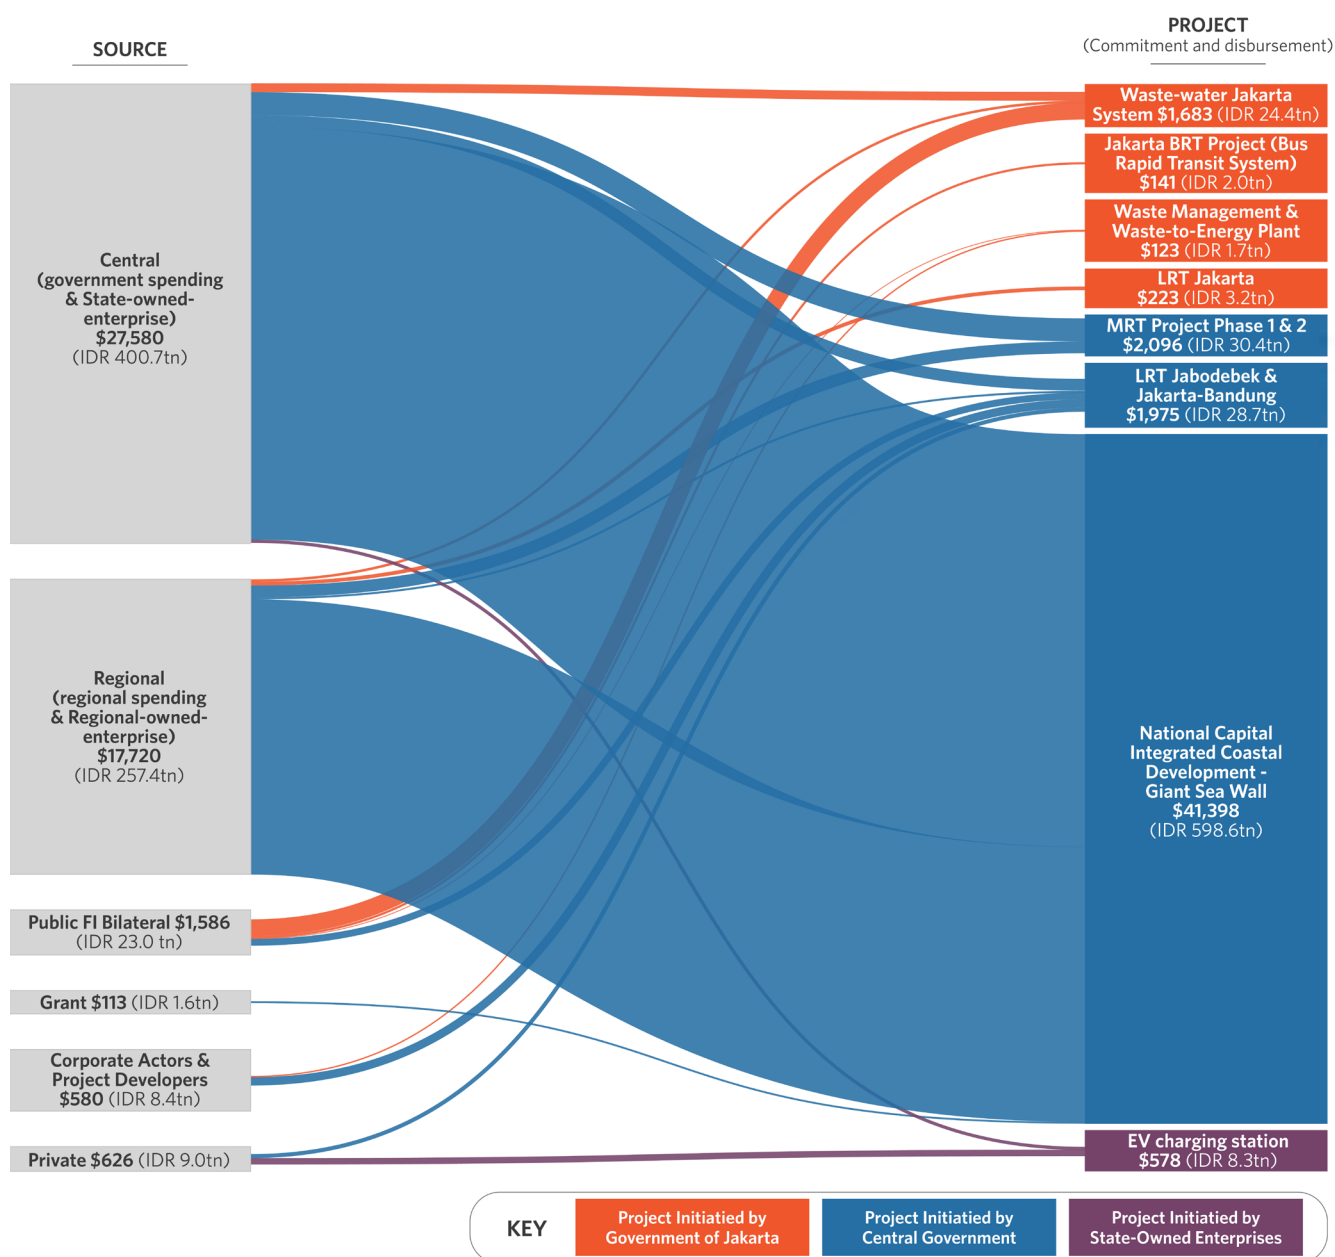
SOURCE

PROJECT
(Commitment and disbursement)

Central
(government spending & State-owned-enterprise)
$27,580
(IDR 400.7tn)

Regional
(regional spending & Regional-owned-enterprise)
$17,720
(IDR 257.4tn)

Public FI Bilateral $1,586
(IDR 23.0 tn)

Grant $113 (IDR 1.6tn)

Corporate Actors & Project Developers
$580 (IDR 8.4tn)

Private $626 (IDR 9.0tn)

Waste-water Jakarta System $1,683 (IDR 24.4tn)

Jakarta BRT Project (Bus Rapid Transit System)
$141 (IDR 2.0tn)

Waste Management & Waste-to-Energy Plant
$123 (IDR 1.7tn)

LRT Jakarta
$223 (IDR 3.2tn)

MRT Project Phase 1 & 2
$2,096 (IDR 30.4tn)

LRT Jabodebek & Jakarta-Bandung
$1,975 (IDR 28.7tn)

National Capital Integrated Coastal Development - Giant Sea Wall
$41,398
(IDR 598.6tn)

EV charging station
$578 (IDR 8.3tn)

KEY
Project Initiatied by Government of Jakarta
Project Initiatied by Central Government
Project Initiatied by State-Owned Enterprises